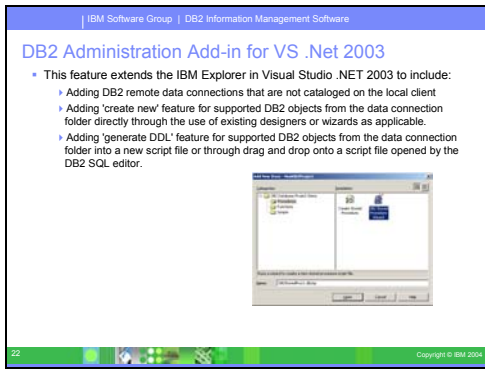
IBM Software Group | DB2 Information Management Software

DB2 Administration Add-in for VS .Net 2003

This feature extends the IBM Explorer in Visual Studio .NET 2003 to include:

Adding DB2 remote data connections that are not cataloged on the local client

Adding 'create new' feature for supported DB2 objects from the data connection folder directly through the use of existing designers or wizards as applicable.

Adding 'generate DDL' feature for supported DB2 objects from the data connection folder into a new script file or through drag and drop onto a script file opened by the DB2 SQL editor.

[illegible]

22

Copyright © IBM 2004